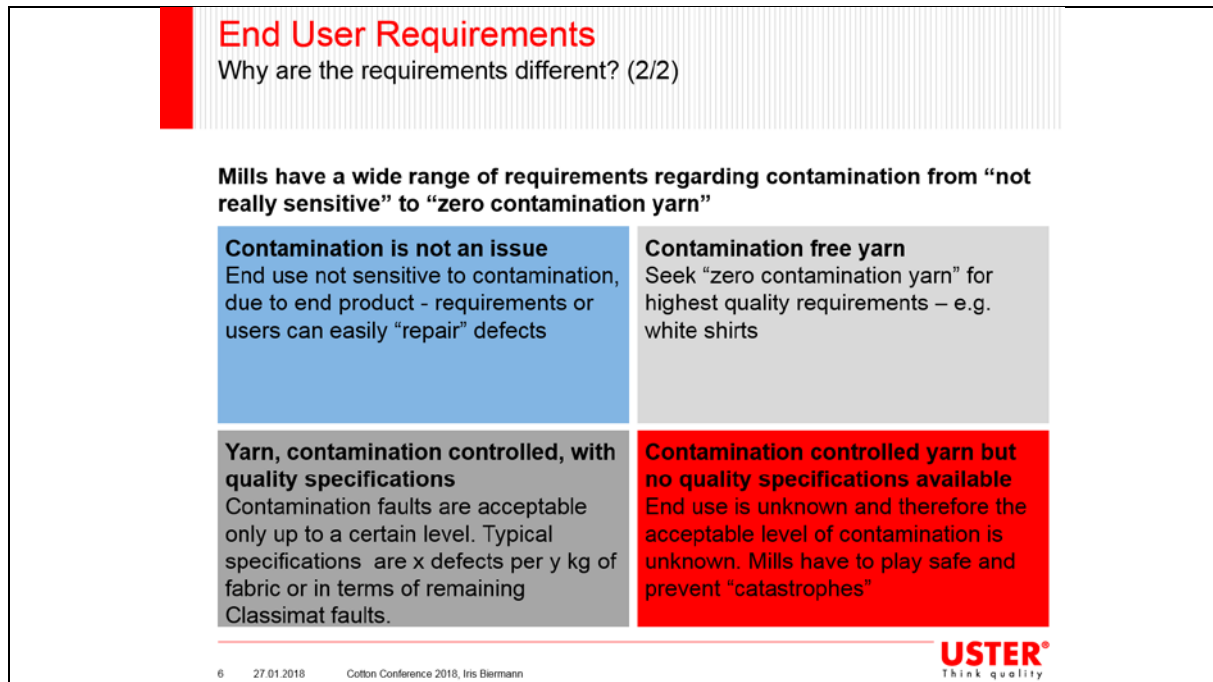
End User Requirements
Why are the requirements different? (2/2)

Mills have a wide range of requirements regarding contamination from “not really sensitive” to “zero contamination yarn”

Contamination is not an issue
End use not sensitive to contamination, due to end product - requirements or users can easily “repair” defects

Contamination free yarn
Seek “zero contamination yarn” for highest quality requirements – e.g. white shirts

Yarn, contamination controlled, with quality specifications
Contamination faults are acceptable only up to a certain level. Typical specifications are x defects per y kg of fabric or in terms of remaining Classimat faults.

Contamination controlled yarn but no quality specifications available
End use is unknown and therefore the acceptable level of contamination is unknown. Mills have to play safe and prevent “catastrophes”

6 27.01.2018 Cotton Conference 2018, Iris Biermann

USTER®
Think quality